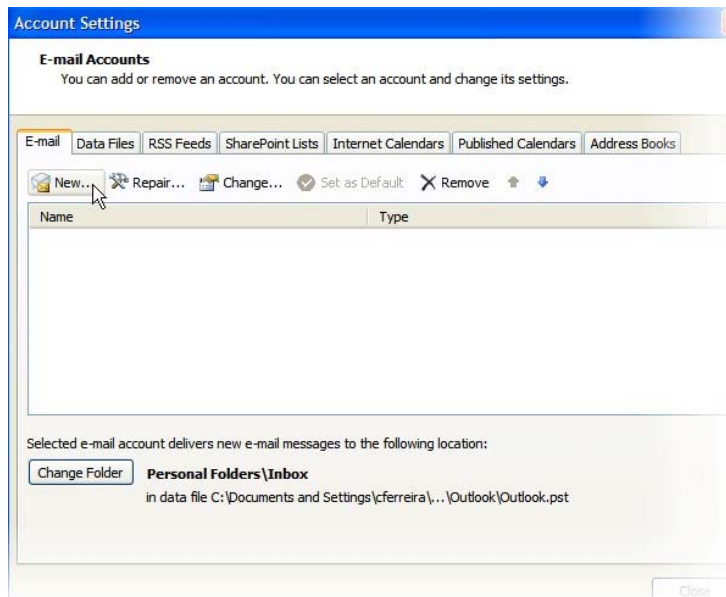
Account Settings

E-mail Accounts
You can add or remove an account. You can select an account and change its settings.

E-mail | Data Files | RSS Feeds | SharePoint Lists | Internet Calendars | Published Calendars | Address Books

New... Repair... Change... Set as Default Remove

| Name | Type |
|---|---|

Selected e-mail account delivers new e-mail messages to the following location:

Change Folder Personal Folders\Inbox
in data file C:\Documents and Settings\cferreira\...\Outlook\Outlook.pst

Close